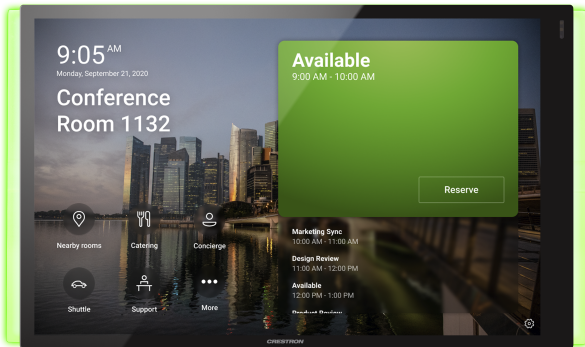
9:05 AM
Monday, September 21, 2020

Conference Room 1132

Available
9:00 AM - 10:00 AM

Reserve

Nearby rooms
Catering
Concierge

Marketing Sync
10:00 AM - 11:00 AM

Design Review
11:00 AM - 12:00 PM

Available
12:00 PM - 1:00 PM

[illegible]

Shuttle
Support
More

CRESTRON